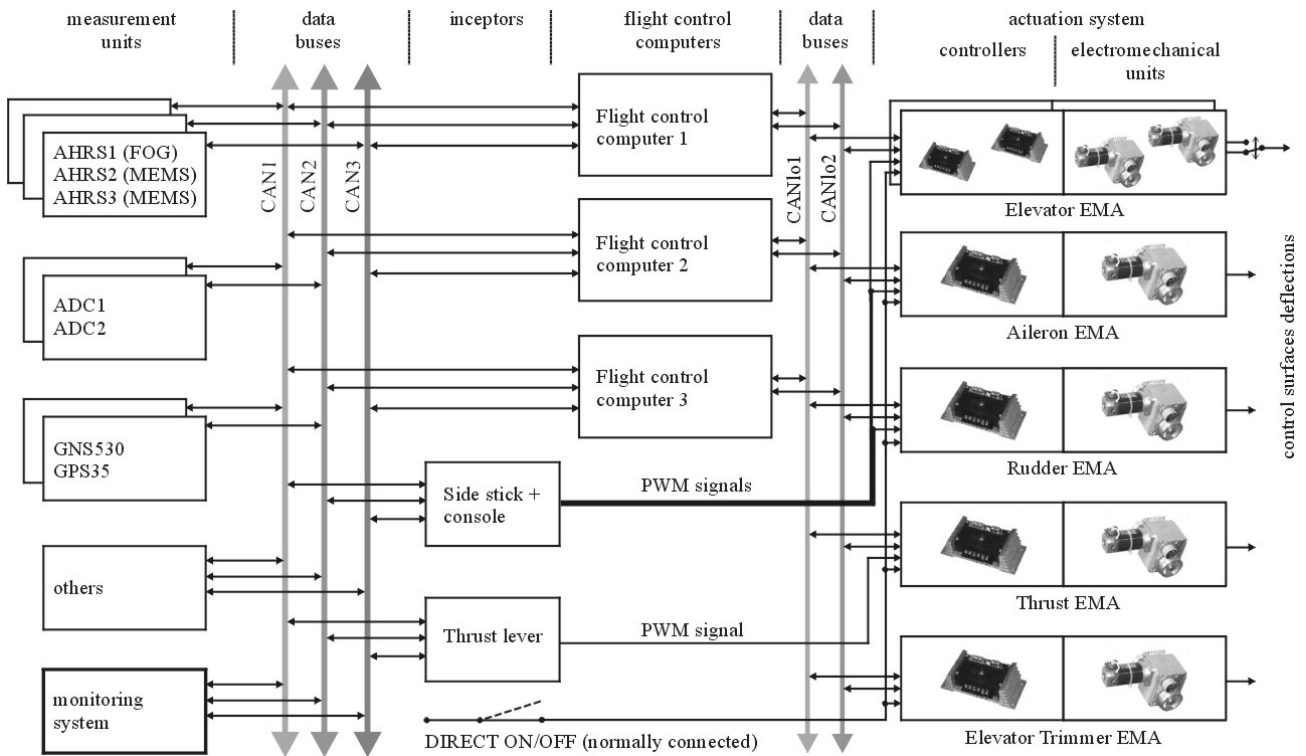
measurement units

data buses

inceptors

flight control computers

data buses

actuation system

controllers

electromechanical units

AHRS1 (FOG)
AHRS2 (MEMS)
AHRS3 (MEMS)

CAN1

CAN2

CAN3

Flight control computer 1

CANlo1

CANlo2

Elevator EMA

Flight control computer 2

ADC1
ADC2

Aileron EMA

control surfaces deflections

Flight control computer 3

GNS530
GPS35

Rudder EMA

Side stick + console

PWM signals

others

Thrust EMA

Thrust lever

PWM signal

monitoring system

DIRECT ON/OFF (normally connected)

Elevator Trimmer EMA